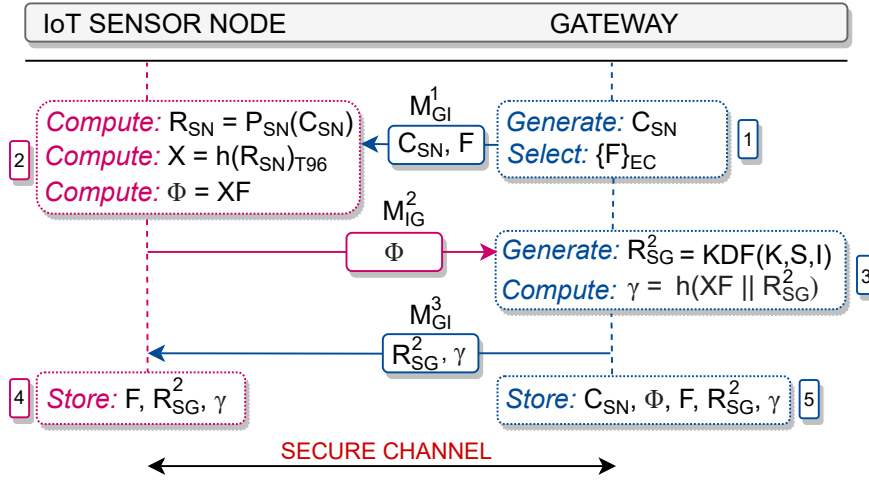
IoT SENSOR NODE GATEWAY

$M_{GI}^{1}$

$C_{SN}$, F

Generate: $C_{SN}$
Select: $\{F\}_{EC}$

1

2

Compute: $R_{SN} = P_{SN}(C_{SN})$
Compute: $X = h(R_{SN})_{T96}$
Compute: $\Phi = XF$

$M_{IG}^{2}$

$\Phi$

Generate: $R_{SG}^{2} = KDF(K,S,I)$
Compute: $\gamma = h(XF \,||\, R_{SG}^{2})$

3

$M_{GI}^{3}$

$R_{SG}^{2}, \gamma$

4

Store: F, $R_{SG}^{2}$, $\gamma$

Store: $C_{SN}$, $\Phi$, F, $R_{SG}^{2}$, $\gamma$

5

SECURE CHANNEL